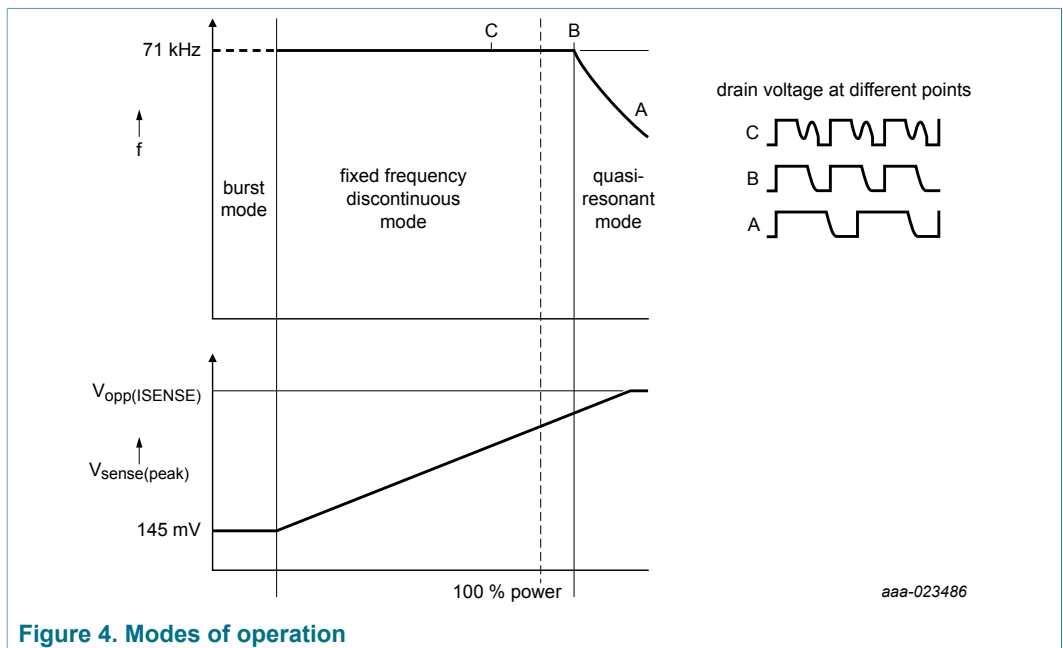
71 kHz

f

C

B

A

burst mode

fixed frequency discontinuous mode

quasi-resonant mode

drain voltage at different points

C

B

A

$V_{opp(ISENSE)}$

$V_{sense(peak)}$

145 mV

100 % power

aaa-023486

Figure 4. Modes of operation